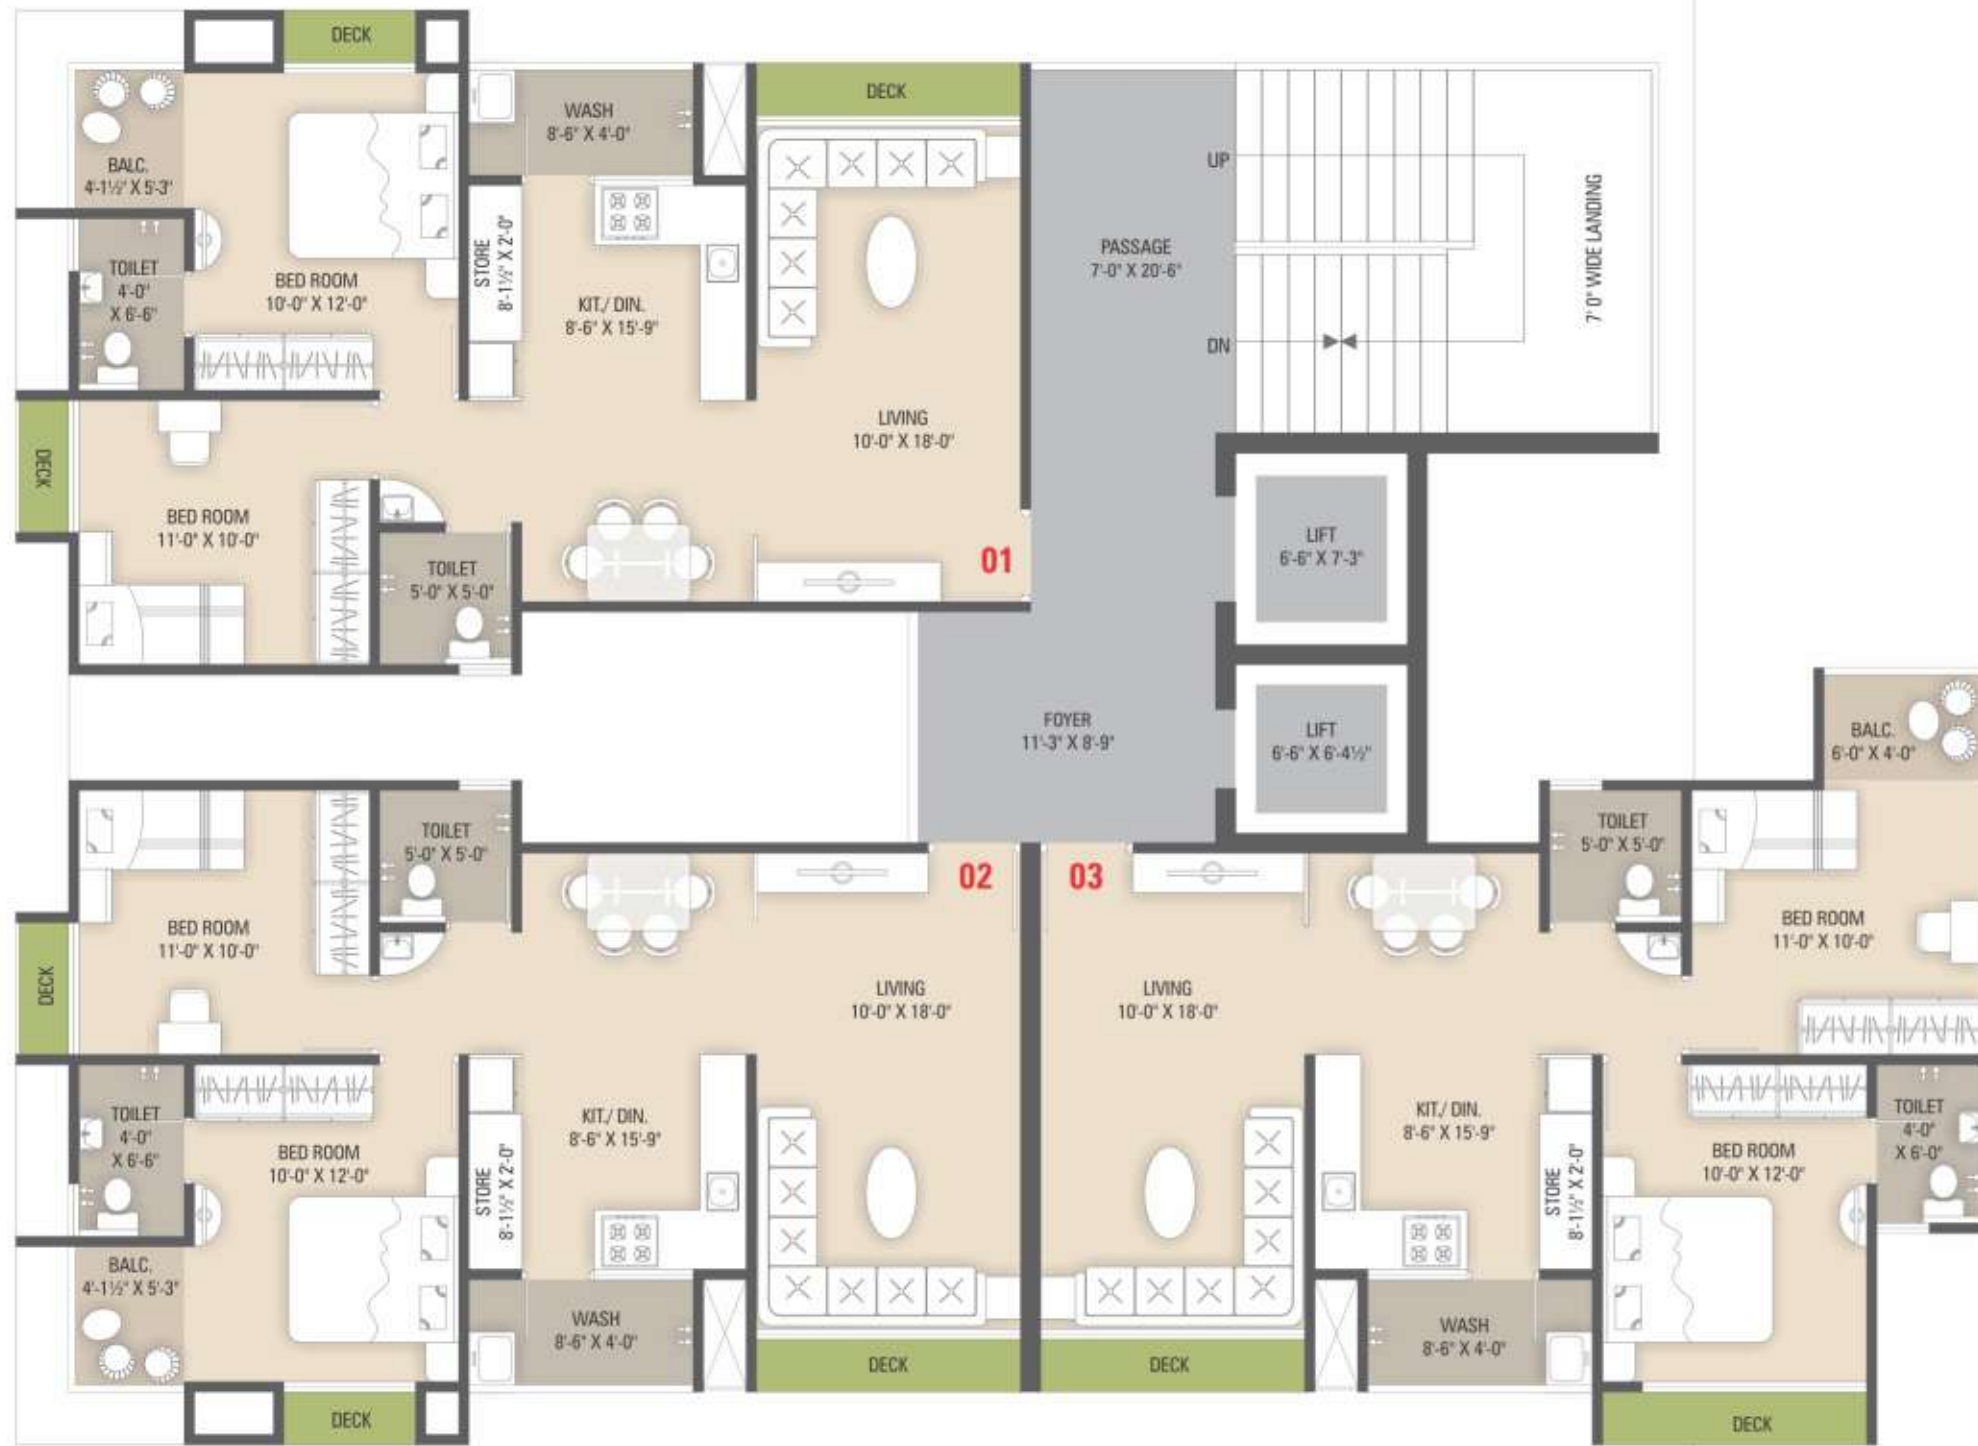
DECK

BALC.
4'-1½" X 5'-3"

TOILET
4'-0"
X 6'-6"

BED ROOM
10'-0" X 12'-0"

STORE
8'-1½" X 2'-0"

WASH
8'-6" X 4'-0"

KIT./ DIN.
8'-6" X 15'-9"

DECK

LIVING
10'-0" X 18'-0"

PASSAGE
7'-0" X 20'-6"

UP

DN

7' 0" WIDE LANDING

DECK

BED ROOM
11'-0" X 10'-0"

TOILET
5'-0" X 5'-0"

01

LIFT
6'-6" X 7'-3"

FOYER
11'-3" X 8'-9"

LIFT
6'-6" X 6'-4½"

BALC.
6'-0" X 4'-0"

TOILET
5'-0" X 5'-0"

BED ROOM
11'-0" X 10'-0"

02

03

TOILET
5'-0" X 5'-0"

BED ROOM
11'-0" X 10'-0"

DECK

LIVING
10'-0" X 18'-0"

LIVING
10'-0" X 18'-0"

TOILET
4'-0"
X 6'-6"

BED ROOM
10'-0" X 12'-0"

STORE
8'-1½" X 2'-0"

KIT./ DIN.
8'-6" X 15'-9"

KIT./ DIN.
8'-6" X 15'-9"

STORE
8'-1½" X 2'-0"

BED ROOM
10'-0" X 12'-0"

TOILET
4'-0"
X 6'-0"

BALC.
4'-1½" X 5'-3"

WASH
8'-6" X 4'-0"

WASH
8'-6" X 4'-0"

DECK

DECK

DECK

DECK